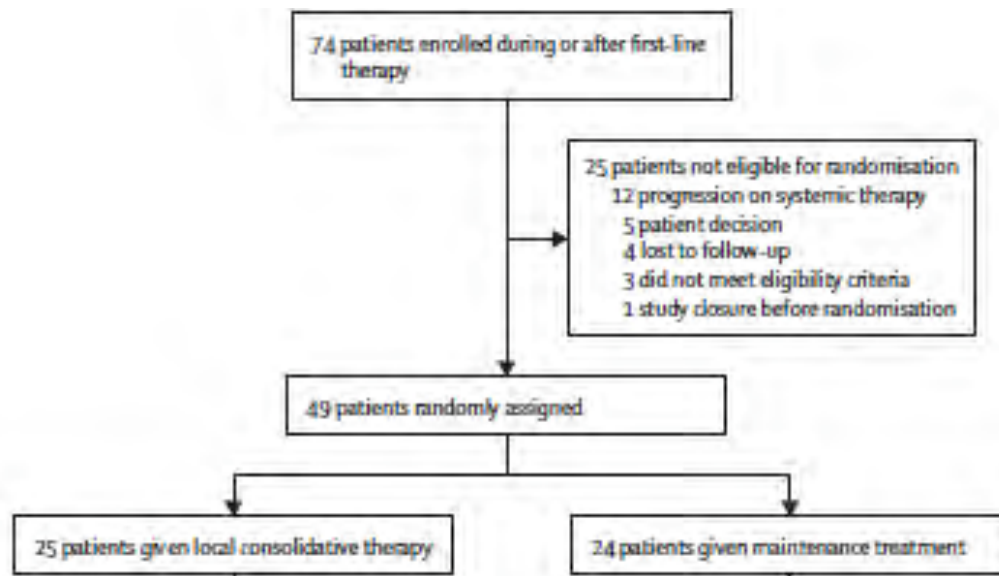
74 patients enrolled during or after first-line therapy

25 patients not eligible for randomisation
12 progression on systemic therapy
5 patient decision
4 lost to follow-up
3 did not meet eligibility criteria
1 study closure before randomisation

49 patients randomly assigned

25 patients given local consolidative therapy

24 patients given maintenance treatment